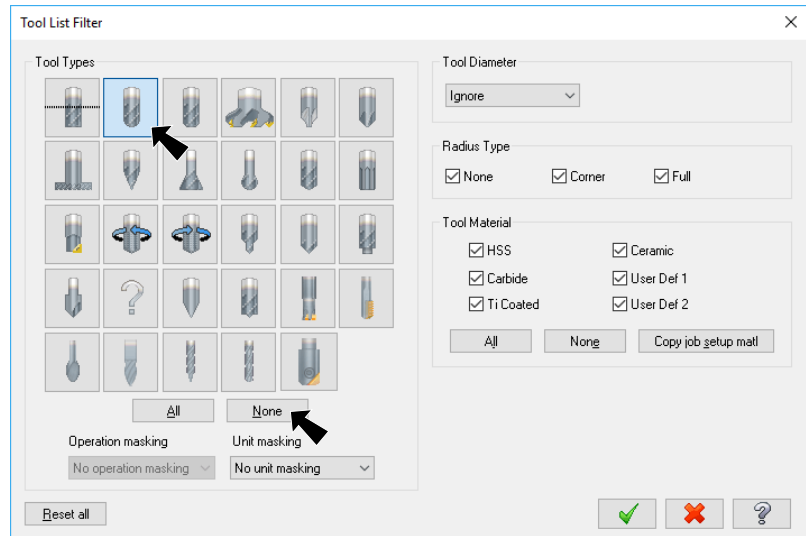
Tool List Filter

Tool Types

All None

Operation masking
No operation masking

Unit masking
No unit masking

Tool Diameter
Ignore

Radius Type
☑ None ☑ Corner ☑ Full

Tool Material
☑ HSS ☑ Ceramic
☑ Carbide ☑ User Def 1
☑ Ti Coated ☑ User Def 2

All None Copy job setup matl

Reset all